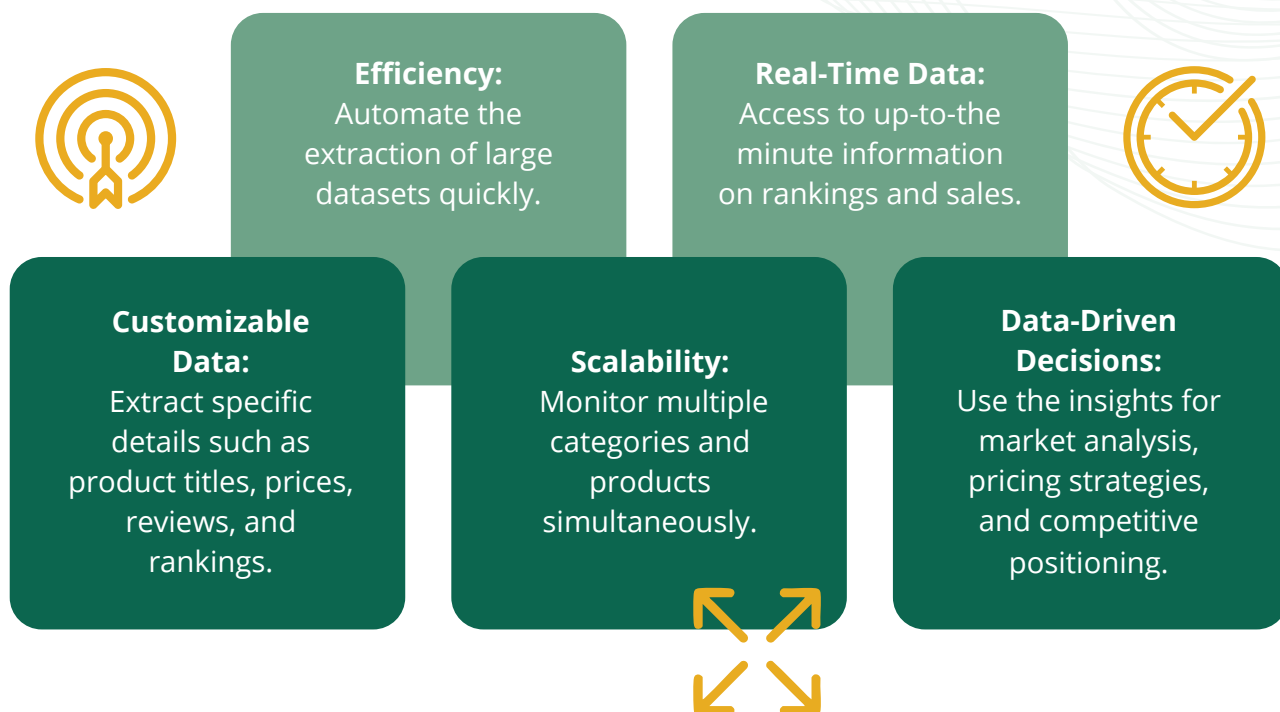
**Efficiency:**
Automate the extraction of large datasets quickly.

**Real-Time Data:**
Access to up-to-the minute information on rankings and sales.

**Customizable Data:**
Extract specific details such as product titles, prices, reviews, and rankings.

**Scalability:**
Monitor multiple categories and products simultaneously.

**Data-Driven Decisions:**
Use the insights for market analysis, pricing strategies, and competitive positioning.